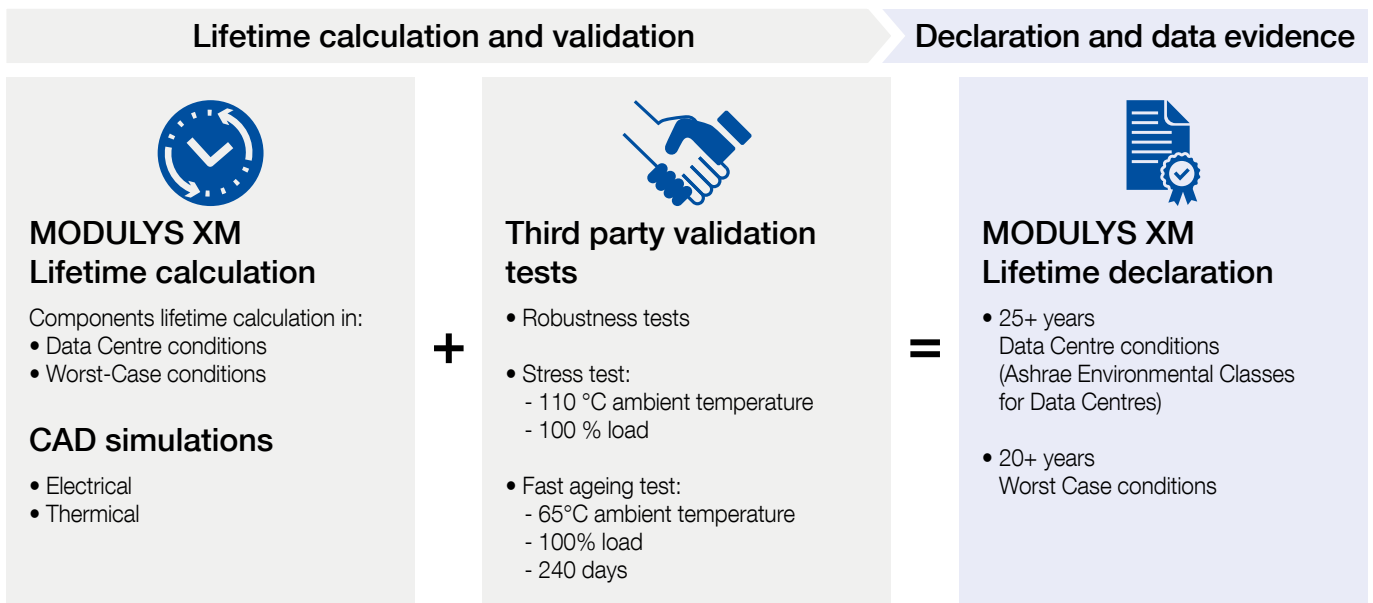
Lifetime calculation and validation

Declaration and data evidence

MODULYS XM
Lifetime calculation

Components lifetime calculation in:
• Data Centre conditions
• Worst-Case conditions

CAD simulations

• Electrical
• Thermical

+

Third party validation tests

• Robustness tests

• Stress test:
- 110 °C ambient temperature
- 100 % load

• Fast ageing test:
- 65°C ambient temperature
- 100% load
- 240 days

=

MODULYS XM
Lifetime declaration

• 25+ years
Data Centre conditions
(Ashrae Environmental Classes for Data Centres)

• 20+ years
Worst Case conditions